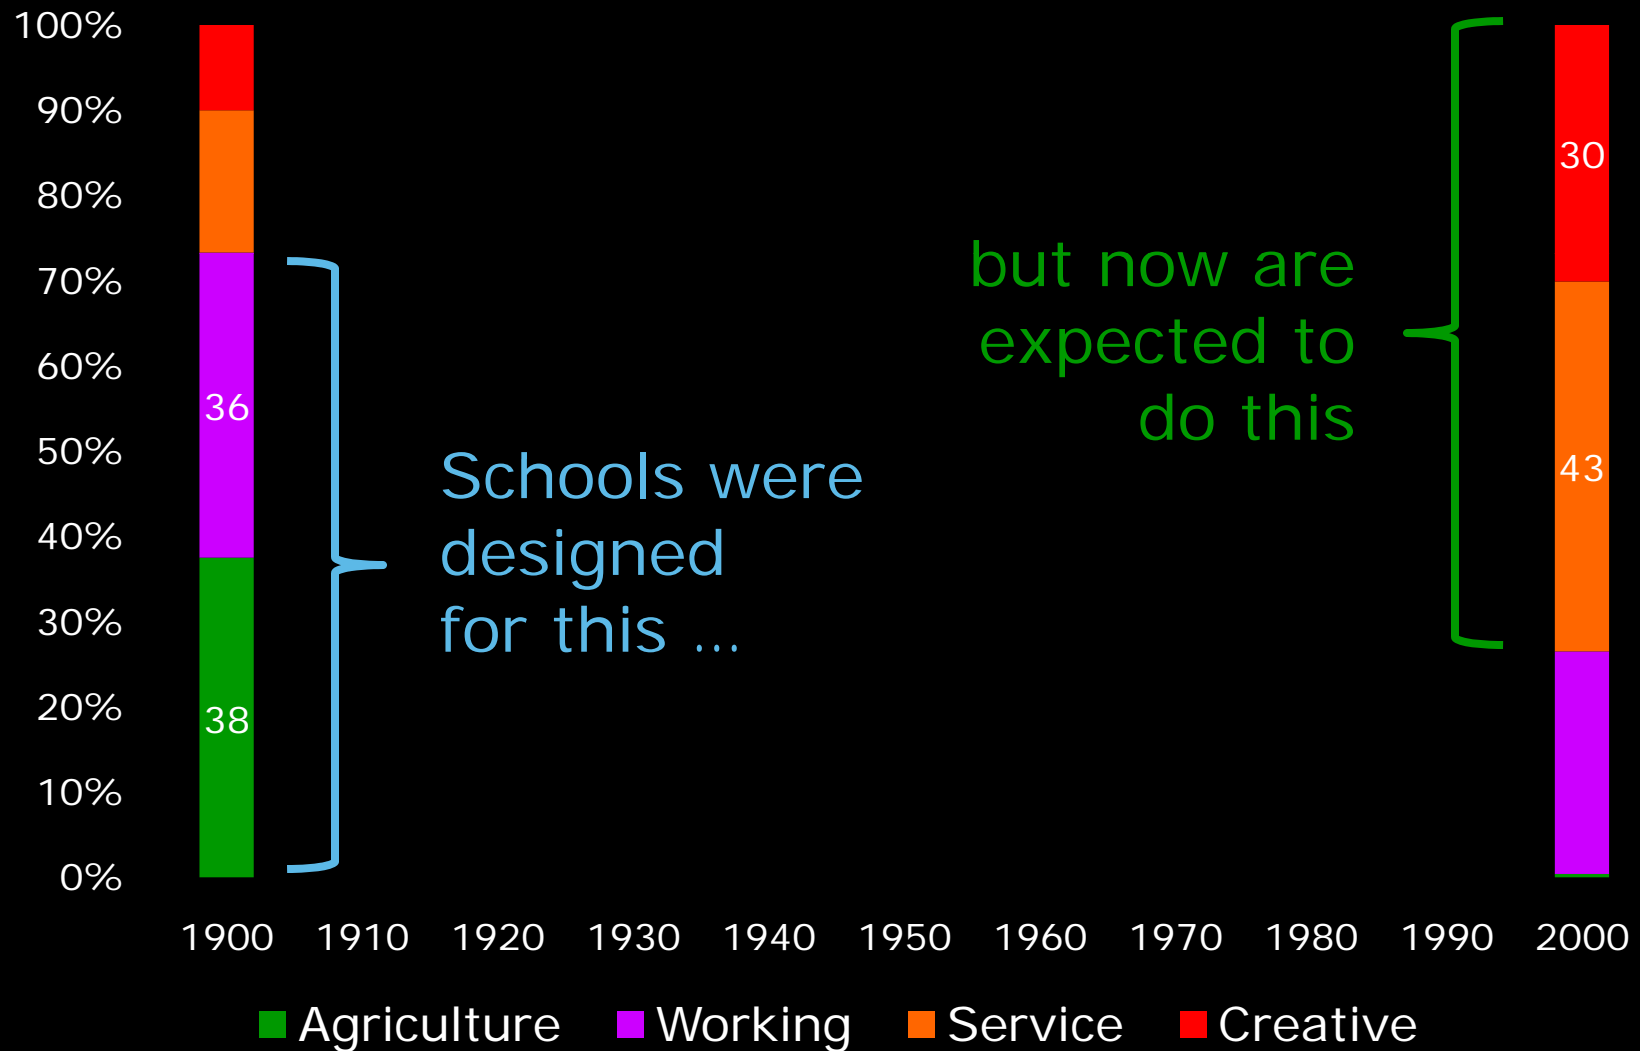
100%
90%
80%
70%
60%
50%
40%
30%
20%
10%
0%

36

38

Schools were designed for this ...

but now are expected to do this

30

43

1900 1910 1920 1930 1940 1950 1960 1970 1980 1990 2000

Agriculture Working Service Creative